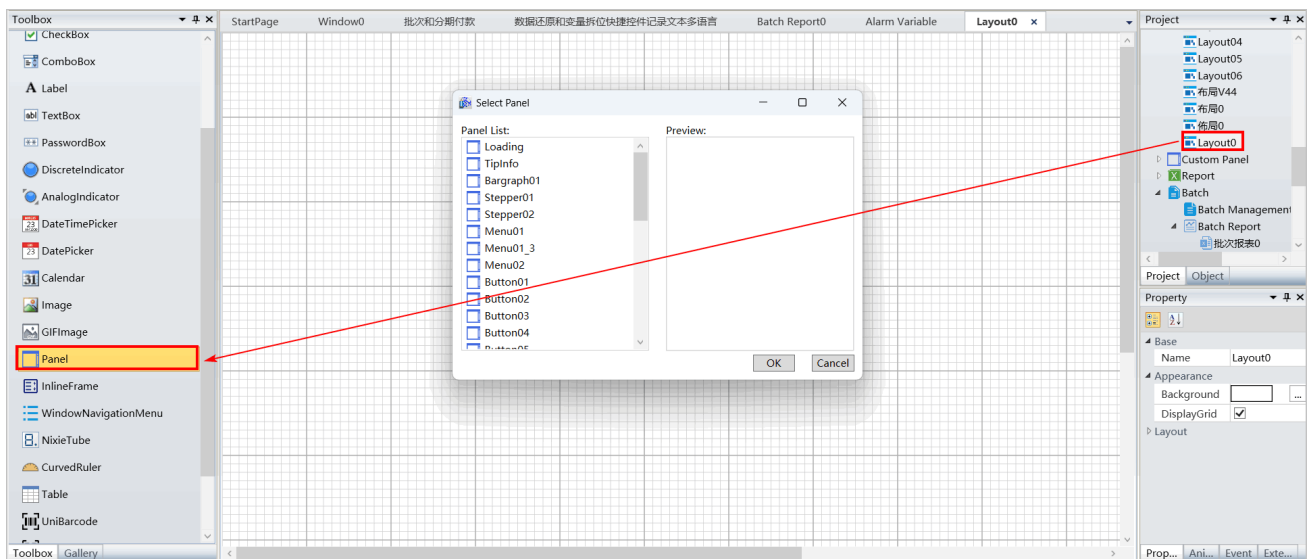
Toolbox
CheckBox
ComboBox
Label
TextBox
PasswordBox
DiscreteIndicator
AnalogIndicator
DateTimePicker
DatePicker
Calendar
Image
GIFImage
Panel
InlineFrame
WindowNavigationMenu
NixieTube
CurvedRuler
Table
UniBarcode
Toolbox Gallery

StartPage Window0 批次和分期付款 数据还原和变量拆位快捷控件记录文本多语言 Batch Report0 Alarm Variable Layout0 ×

Select Panel
Panel List:
Loading
TipInfo
Bargraph01
Stepper01
Stepper02
Menu01
Menu01_3
Menu02
Button01
Button02
Button03
Button04
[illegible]
Preview:
OK Cancel

Project
Layout04
Layout05
Layout06
布局V44
布局0
佈局0
Layout0
Custom Panel
Report
Batch
Batch Management
Batch Report
批次报表0
Project Object

Property
Base
Name Layout0
Appearance
Background ...
DisplayGrid
Layout
Prop... Ani... Event Exte...